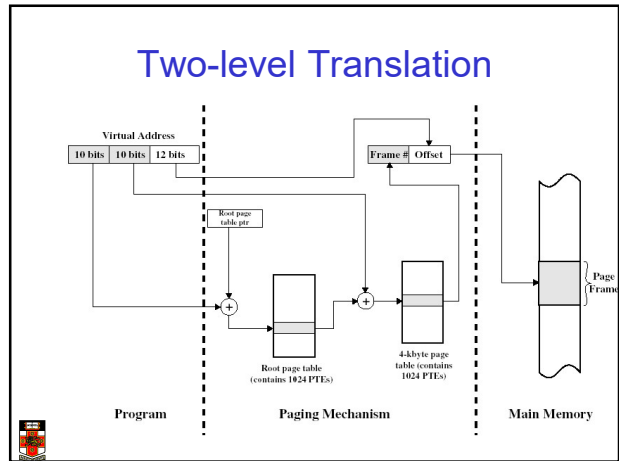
Two-level Translation

Virtual Address

| 10 bits | 10 bits | 12 bits |
|---|---|---|

| Frame # | Offset |
|---|---|

Root page table ptr

$+$

$+$

Root page table (contains 1024 PTEs)

4-kbyte page table (contains 1024 PTEs)

Page Frame

Program

Paging Mechanism

Main Memory